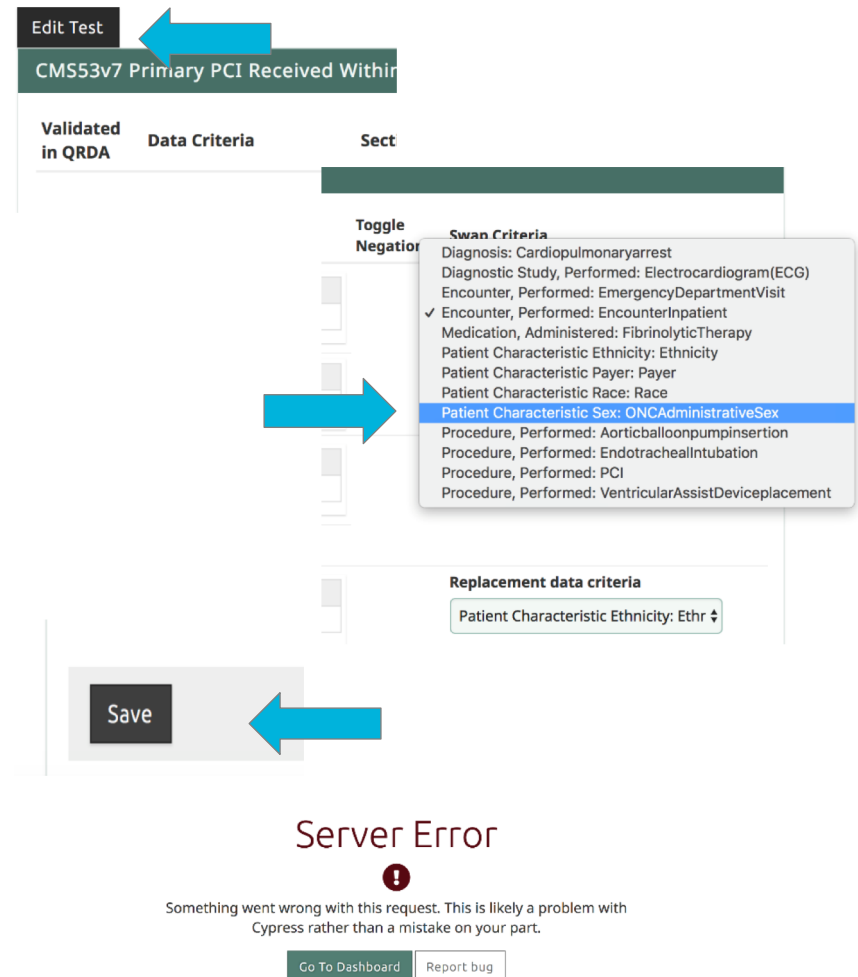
Edit Test

CMS53v7 Primary PCI Received Withi

Validated in QRDA

Data Criteria

Sect

Toggle Negation

Swap Criteria

Diagnosis: Cardiopulmonaryarrest
Diagnostic Study, Performed: Electrocardiogram(ECG)
Encounter, Performed: EmergencyDepartmentVisit
✓ Encounter, Performed: EncounterInpatient
Medication, Administered: FibrinolyticTherapy
Patient Characteristic Ethnicity: Ethnicity
Patient Characteristic Payer: Payer
Patient Characteristic Race: Race
Patient Characteristic Sex: ONCAdministrativeSex
Procedure, Performed: Aorticballoonpumpinsertion
Procedure, Performed: EndotrachealIntubation
Procedure, Performed: PCI
Procedure, Performed: VentricularAssistDeviceplacement

Replacement data criteria

Patient Characteristic Ethnicity: Ethr

Save

Server Error

Something went wrong with this request. This is likely a problem with Cypress rather than a mistake on your part.

Go To Dashboard

Report bug